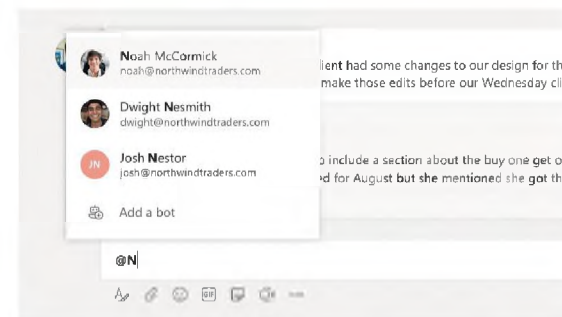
Noah McCormick
noah@northwindtraders.com

Dwight Nesmith
dwight@northwindtraders.com

JN
Josh Nestor
josh@northwindtraders.com

Add a bot

lient had some changes to our design for th
make those edits before our Wednesday cli

o include a section about the buy one get o
d for August but she mentioned she got th

@N

GIF